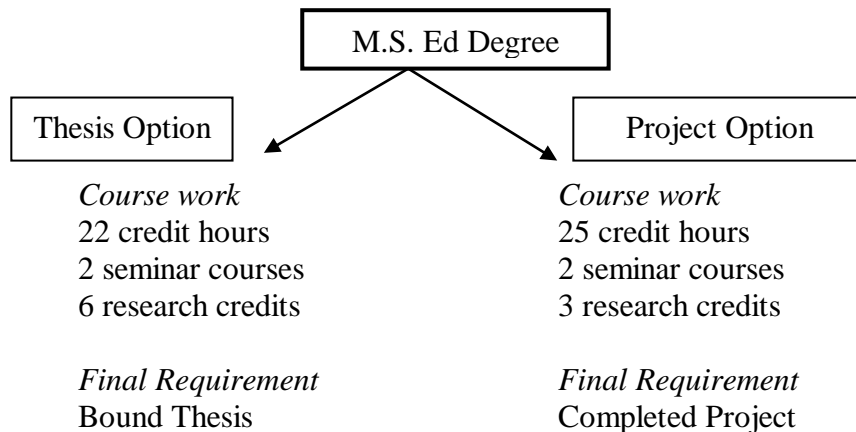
M.S. Ed Degree

Thesis Option

*Course work*
22 credit hours
2 seminar courses
6 research credits

*Final Requirement*
Bound Thesis

Project Option

*Course work*
25 credit hours
2 seminar courses
3 research credits

*Final Requirement*
Completed Project